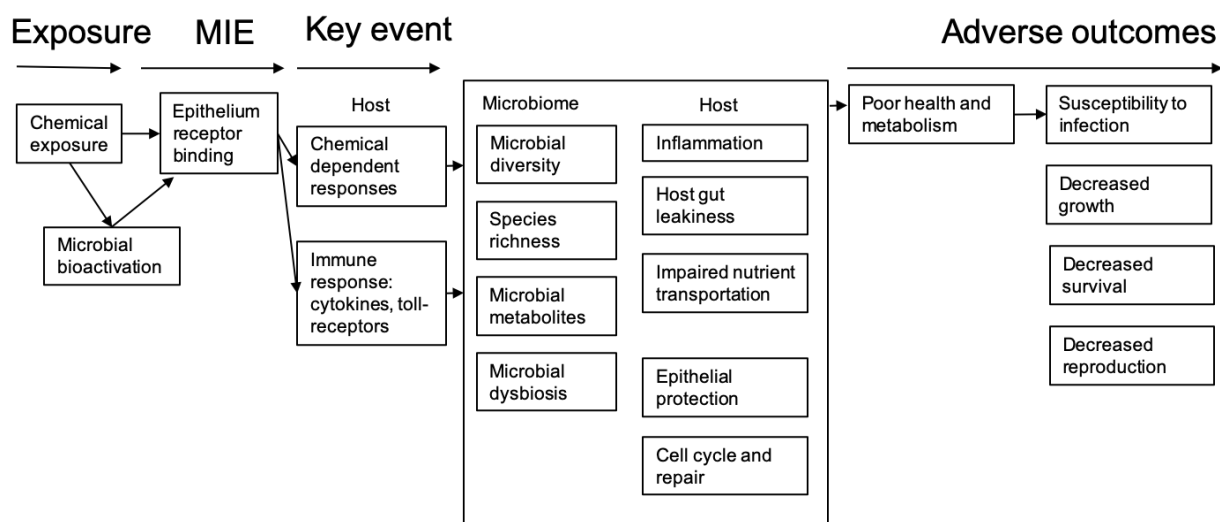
Exposure MIE Key event Adverse outcomes

Chemical exposure

Microbial bioactivation

Epithelium receptor binding

Host

Chemical dependent responses

Immune response: cytokines, toll-receptors

Microbiome

Microbial diversity

Species richness

Microbial metabolites

Microbial dysbiosis

Host

Inflammation

Host gut leakiness

Impaired nutrient transportation

Epithelial protection

Cell cycle and repair

Poor health and metabolism

Susceptibility to infection

Decreased growth

Decreased survival

Decreased reproduction